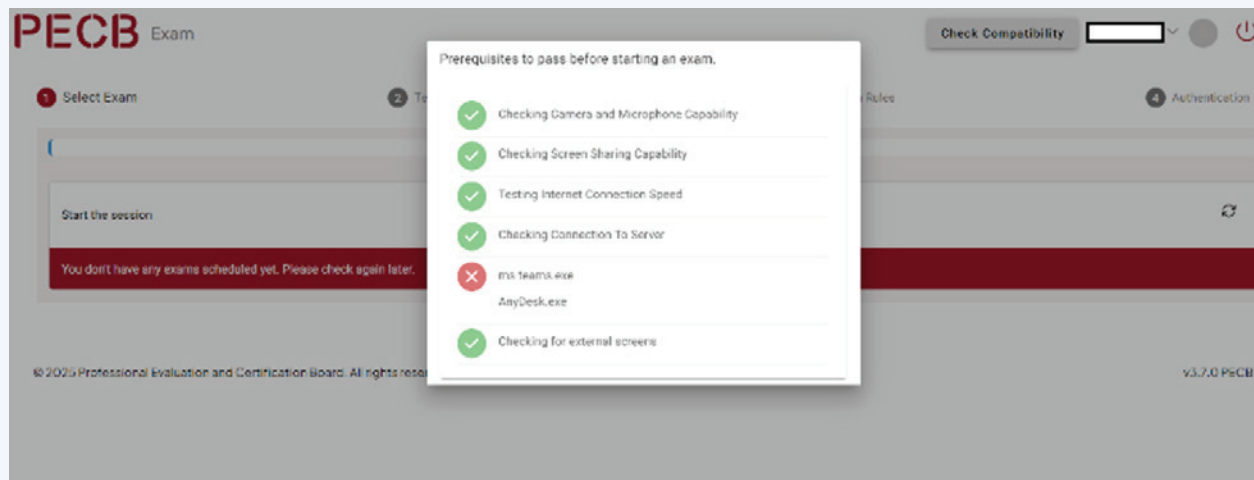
PECB Exam

Check Compatibility

1 Select Exam

2 Te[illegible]

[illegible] Rules

4 Authentication

Start the session

You don't have any exams scheduled yet. Please check again later.

© 2025 Professional Evaluation and Certification Board. All rights rese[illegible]

v3.7.0 PECB

Prerequisites to pass before starting an exam.

Checking Camera and Microphone Capability

Checking Screen Sharing Capability

Testing Internet Connection Speed

Checking Connection To Server

ms-teams.exe

AnyDesk.exe

Checking for external screens